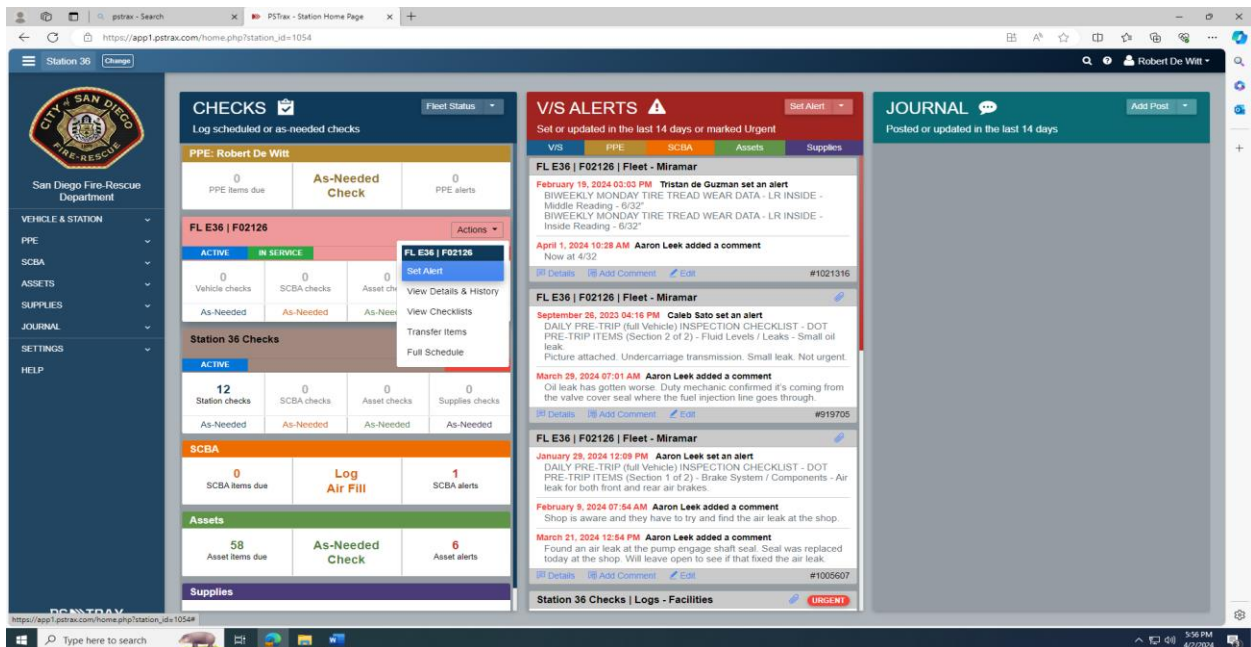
pstrax - Search
PSTrax - Station Home Page
https://app1.pstrax.com/home.php?station_id=1054

Station 36 Change
Robert De Witt

CITY OF SAN DIEGO FIRE-RESCUE
San Diego Fire-Rescue Department
VEHICLE & STATION
PPE
SCBA
ASSETS
SUPPLIES
JOURNAL
SETTINGS
HELP

CHECKS
Log scheduled or as-needed checks
Fleet Status

PPE: Robert De Witt
0
PPE items due
As-Needed Check
0
PPE alerts

FL E36 | F02126
Actions
ACTIVE IN SERVICE
0
Vehicle checks
0
SCBA checks
0
Asset ch
As-Needed As-Needed As-Need

FL E36 | F02126
Set Alert
View Details & History
View Checklists
Transfer Items
Full Schedule

Station 36 Checks
ACTIVE
12
Station checks
0
SCBA checks
0
Asset checks
0
Supplies checks
As-Needed As-Needed As-Needed As-Needed

SCBA
0
SCBA items due
Log Air Fill
1
SCBA alerts

Assets
58
Asset items due
As-Needed Check
6
Asset alerts

Supplies

V/S ALERTS
Set or updated in the last 14 days or marked Urgent
Set Alert
V/S PPE SCBA Assets Supplies

FL E36 | F02126 | Fleet - Miramar
February 19, 2024 03:03 PM Tristan de Guzman set an alert
BIWEEKLY MONDAY TIRE TREAD WEAR DATA - LR INSIDE - Middle Reading - 6/32"
BIWEEKLY MONDAY TIRE TREAD WEAR DATA - LR INSIDE - Inside Reading - 6/32"
April 1, 2024 10:28 AM Aaron Leek added a comment
Now at 4/32
Details Add Comment Edit #1021316

FL E36 | F02126 | Fleet - Miramar
September 26, 2023 04:16 PM Caleb Sato set an alert
DAILY PRE-TRIP (full Vehicle) INSPECTION CHECKLIST - DOT PRE-TRIP ITEMS (Section 2 of 2) - Fluid Levels / Leaks - Small oil leak.
Picture attached. Undercarriage transmission. Small leak. Not urgent.
March 29, 2024 07:01 AM Aaron Leek added a comment
Oil leak has gotten worse. Duty mechanic confirmed it's coming from the valve cover seal where the fuel injection line goes through.
Details Add Comment Edit #919705

FL E36 | F02126 | Fleet - Miramar
January 29, 2024 12:09 PM Aaron Leek set an alert
DAILY PRE-TRIP (full Vehicle) INSPECTION CHECKLIST - DOT PRE-TRIP ITEMS (Section 1 of 2) - Brake System / Components - Air leak for both front and rear air brakes.
February 9, 2024 07:54 AM Aaron Leek added a comment
Shop is aware and they have to try and find the air leak at the shop.
March 21, 2024 12:54 PM Aaron Leek added a comment
Found an air leak at the pump engage shaft seal. Seal was replaced today at the shop. Will leave open to see if that fixed the air leak.
Details Add Comment Edit #1005607

Station 36 Checks | Logs - Facilities
URGENT

JOURNAL
Posted or updated in the last 14 days
Add Post

https://app1.pstrax.com/home.php?station_id=1054#
Type here to search
5:56 PM
4/2/2024